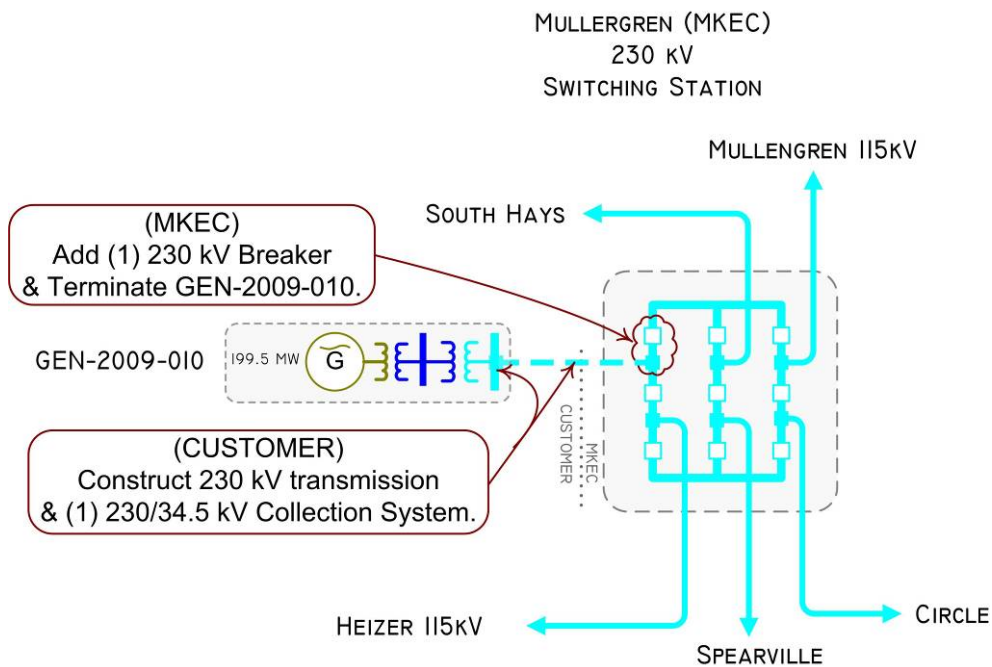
MULLERGREN (MKEC)
230 kV
SWITCHING STATION

MULLENGREN 115kV

SOUTH HAYS

(MKEC)
Add (1) 230 kV Breaker
& Terminate GEN-2009-010.

GEN-2009-010

199.5 MW

G

CUSTOMER

MKEC

(CUSTOMER)
Construct 230 kV transmission
& (1) 230/34.5 kV Collection System.

HEIZER 115kV

SPEARVILLE

CIRCLE